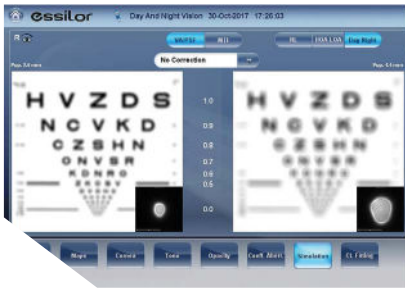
essilor Day And Night Vision 30-Oct-2017 17:26:03

No Correction

Day Night

H V Z D S
N C V K D
C Z S H N
O N V S R
K D N R O

1.0
0.9
0.8
0.7
0.6
0.5
0.0

Maps Corneal Tono Opacity Coeff. Aberr. Simulation CL Fitting